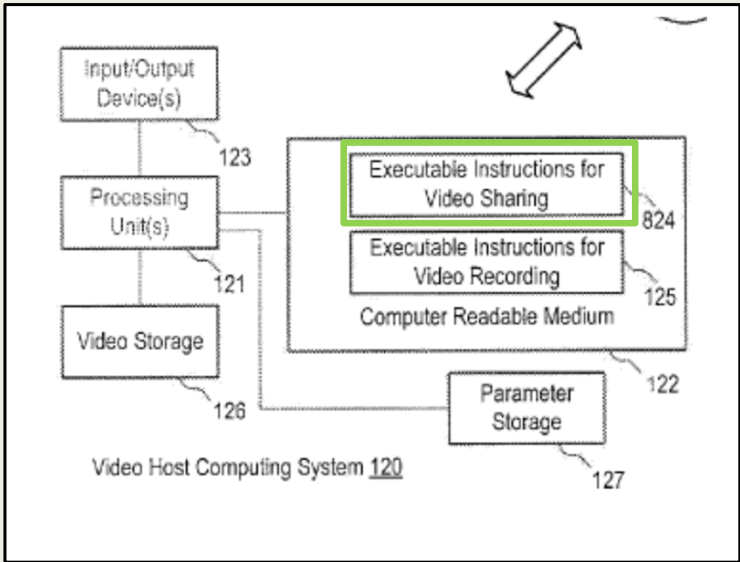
Input/Output Device(s)

123

Processing Unit(s)

121

Video Storage

126

Executable Instructions for Video Sharing

824

Executable Instructions for Video Recording

125

Computer Readable Medium

122

Parameter Storage

127

Video Host Computing System 120